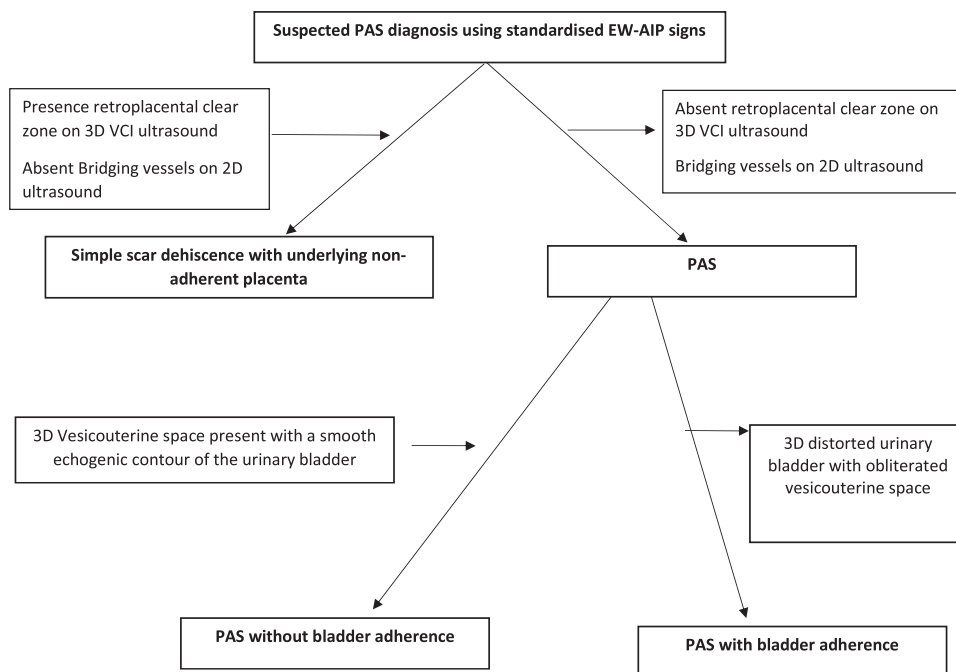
Suspected PAS diagnosis using standardised EW-AIP signs

Presence retroplacental clear zone on 3D VCI ultrasound

Absent Bridging vessels on 2D ultrasound

Absent retroplacental clear zone on 3D VCI ultrasound

Bridging vessels on 2D ultrasound

Simple scar dehiscence with underlying non-adherent placenta

PAS

3D Vesicouterine space present with a smooth echogenic contour of the urinary bladder

3D distorted urinary bladder with obliterated vesicouterine space

PAS without bladder adherence

PAS with bladder adherence